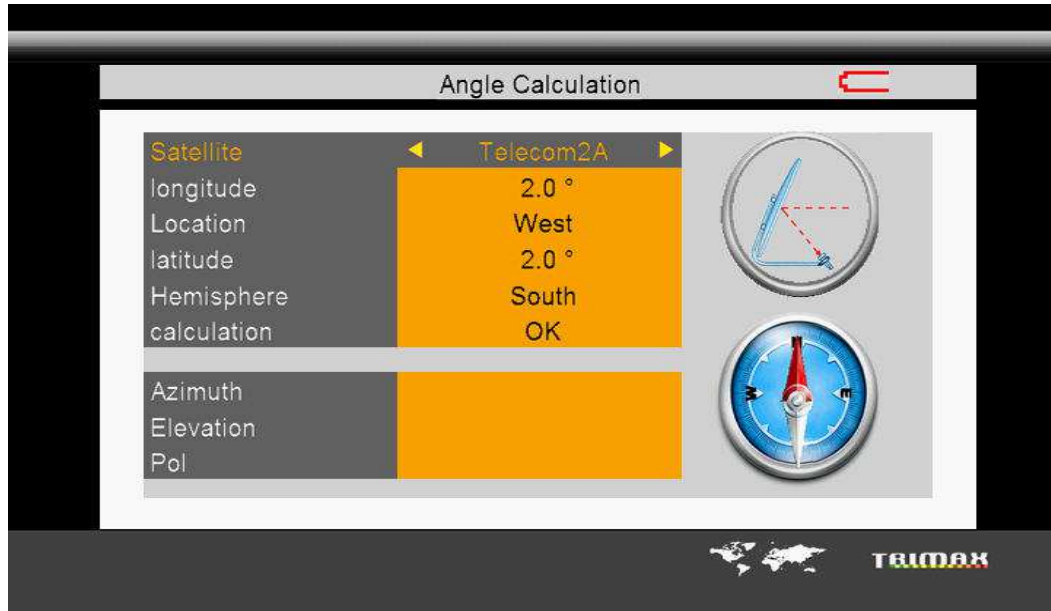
Angle Calculation

| | |
|---|---|
| Satellite | ◄ Telecom2A ► |
| longitude | 2.0 ° |
| Location | West |
| latitude | 2.0 ° |
| Hemisphere | South |
| calculation | OK |

| | |
|---|---|
| Azimuth | |
| Elevation | |
| Pol | |

N
W
E

TRIMAX